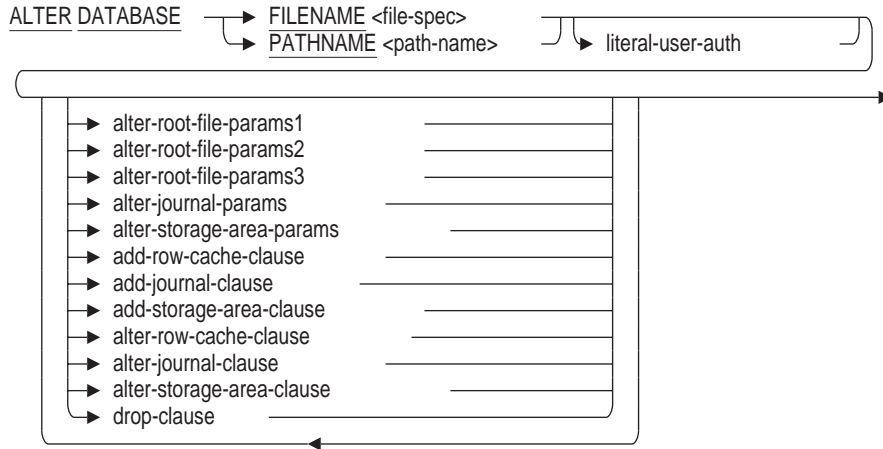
ALTER DATABASE FILENAME <file-spec> PATHNAME <path-name> literal-user-auth

alter-root-file-params1
alter-root-file-params2
alter-root-file-params3
alter-journal-params
alter-storage-area-params
add-row-cache-clause
add-journal-clause
add-storage-area-clause
alter-row-cache-clause
alter-journal-clause
alter-storage-area-clause
drop-clause